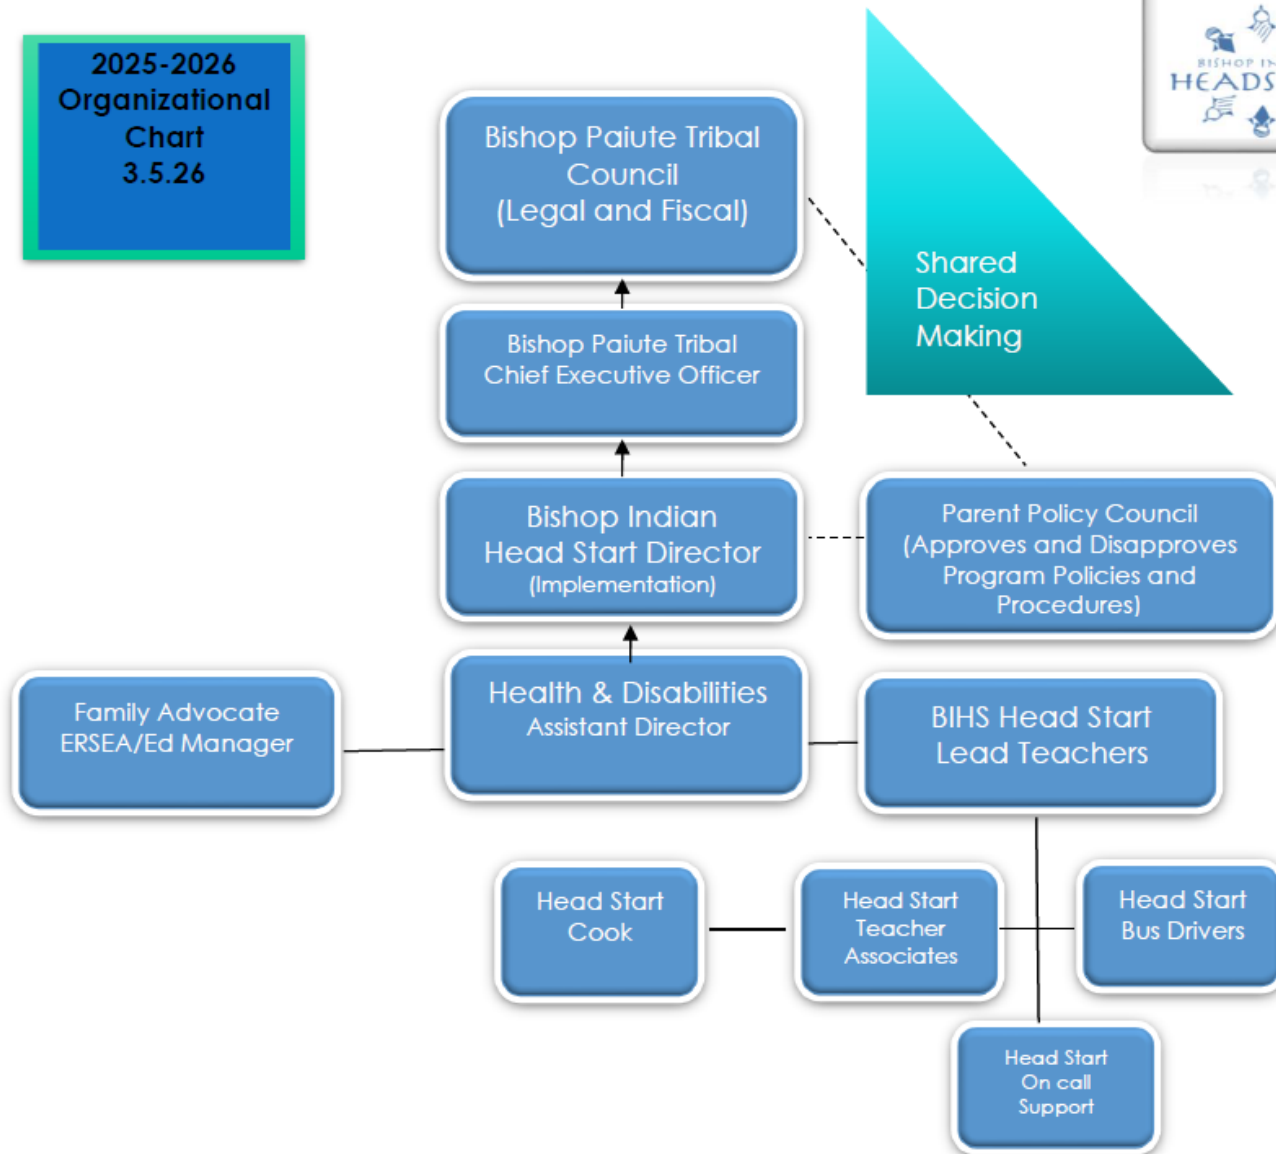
2025-2026 Organizational Chart 3.5.26

BISHOP IN
HEADS

Bishop Paiute Tribal Council (Legal and Fiscal)

Shared Decision Making

Bishop Paiute Tribal Chief Executive Officer

Bishop Indian Head Start Director (Implementation)

Parent Policy Council (Approves and Disapproves Program Policies and Procedures)

Family Advocate ERSEA/Ed Manager

Health & Disabilities Assistant Director

BIHS Head Start Lead Teachers

Head Start Cook

Head Start Teacher Associates

Head Start Bus Drivers

Head Start On call Support